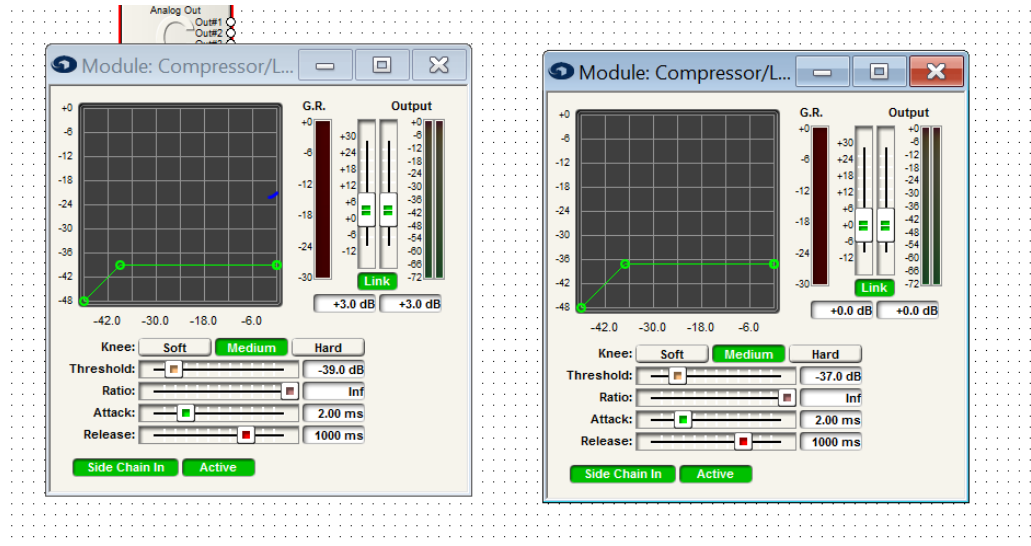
Analog Out
Out#1
Out#2
Out#3

Module: Compressor/L...

+0
-6
-12
-18
-24
-30
-36
-42
-48

-42.0 -30.0 -18.0 -6.0

G.R.
+0
-6
-12
-18
-24
-30

+30
+24
+18
+12
+6
+0
-6
-12

Output
+0
-6
-12
-18
-24
-30
-36
-42
-48
-54
-60
-66
-72

Link

+3.0 dB
+3.0 dB

Knee: Soft Medium Hard
Threshold: -39.0 dB
Ratio: Inf
Attack: 2.00 ms
Release: 1000 ms

Side Chain In
Active

Module: Compressor/L...

+0
-6
-12
-18
-24
-30
-36
-42
-48

-42.0 -30.0 -18.0 -6.0

G.R.
+0
-6
-12
-18
-24
-30

+30
+24
+18
+12
+6
+0
-6
-12

Output
+0
-6
-12
-18
-24
-30
-36
-42
-48
-54
-60
-66
-72

Link

+0.0 dB
+0.0 dB

Knee: Soft Medium Hard
Threshold: -37.0 dB
Ratio: Inf
Attack: 2.00 ms
Release: 1000 ms

Side Chain In
Active